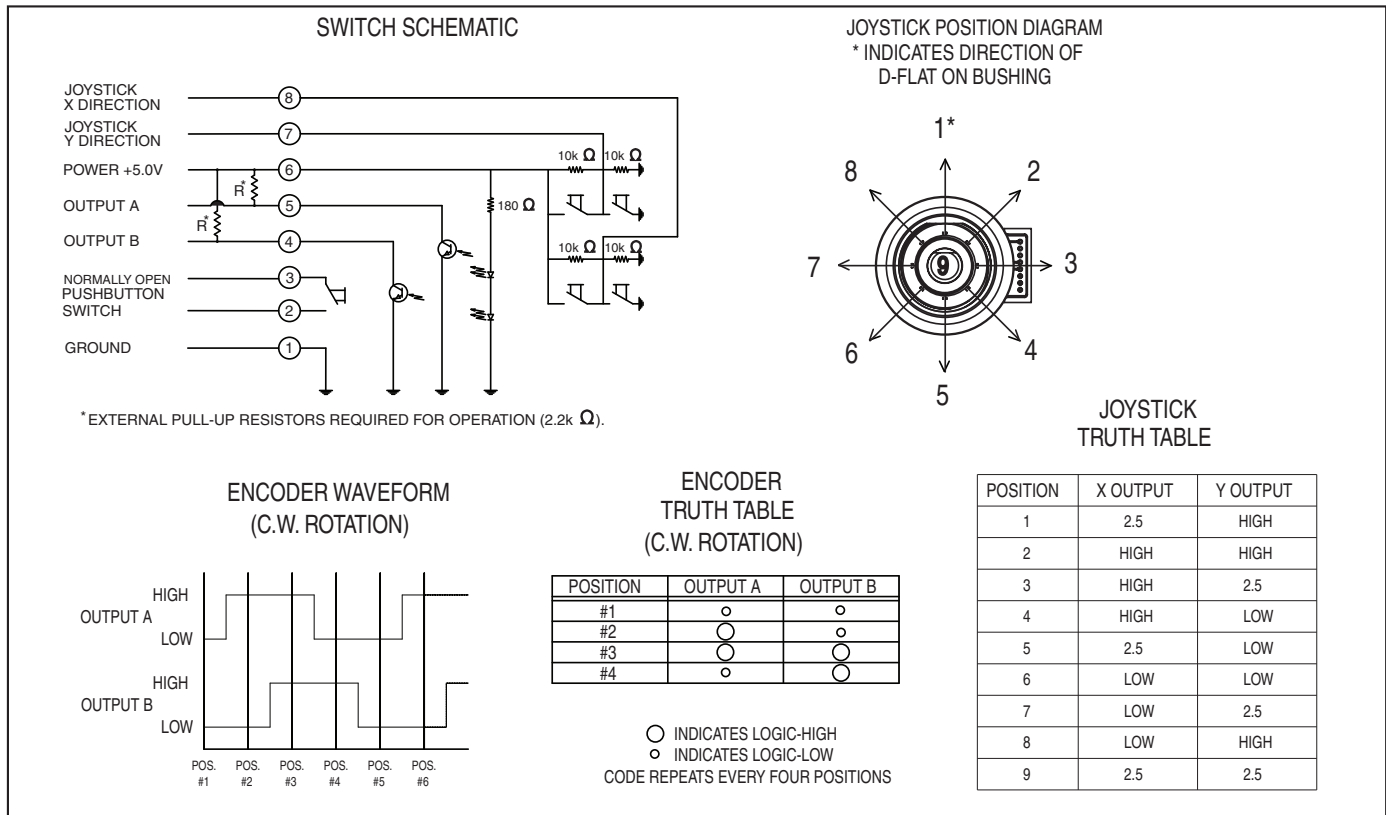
SWITCH SCHEMATIC

JOYSTICK X DIRECTION
JOYSTICK Y DIRECTION
POWER +5.0V
OUTPUT A
OUTPUT B
NORMALLY OPEN PUSHBUTTON SWITCH
GROUND

8
7
6
5
4
3
2
1

R*
R*
180 $\Omega$
10k $\Omega$
10k $\Omega$
10k $\Omega$
10k $\Omega$

*EXTERNAL PULL-UP RESISTORS REQUIRED FOR OPERATION (2.2k $\Omega$).

JOYSTICK POSITION DIAGRAM
* INDICATES DIRECTION OF D-FLAT ON BUSHING

1*
2
3
4
5
6
7
8
9

JOYSTICK TRUTH TABLE

| POSITION | X OUTPUT | Y OUTPUT |
|---|---|---|
| 1 | 2.5 | HIGH |
| 2 | HIGH | HIGH |
| 3 | HIGH | 2.5 |
| 4 | HIGH | LOW |
| 5 | 2.5 | LOW |
| 6 | LOW | LOW |
| 7 | LOW | 2.5 |
| 8 | LOW | HIGH |
| 9 | 2.5 | 2.5 |

ENCODER WAVEFORM
(C.W. ROTATION)

OUTPUT A
HIGH
LOW
OUTPUT B
HIGH
LOW

POS. #1
POS. #2
POS. #3
POS. #4
POS. #5
POS. #6

ENCODER TRUTH TABLE
(C.W. ROTATION)

| POSITION | OUTPUT A | OUTPUT B |
|---|---|---|
| #1 | o | o |
| #2 | O | o |
| #3 | O | O |
| #4 | o | O |

O INDICATES LOGIC-HIGH
o INDICATES LOGIC-LOW
CODE REPEATS EVERY FOUR POSITIONS